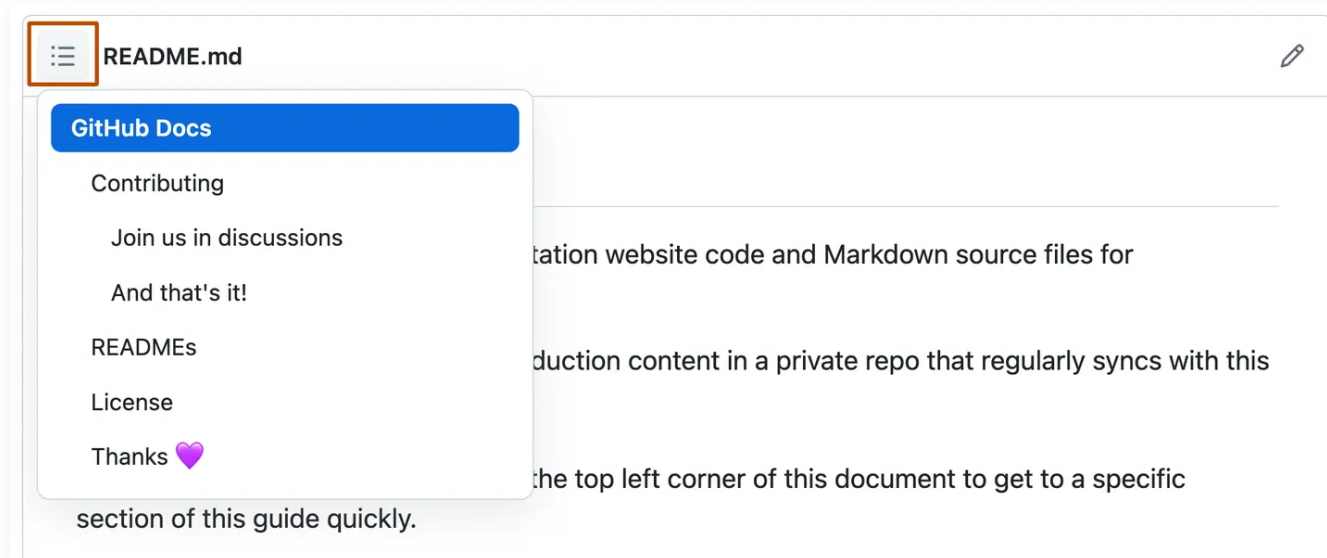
README.md

GitHub Docs

Contributing

Join us in discussions

And that's it!

READMEs

License

Thanks 💜

tation website code and Markdown source files for

duction content in a private repo that regularly syncs with this

the top left corner of this document to get to a specific section of this guide quickly.